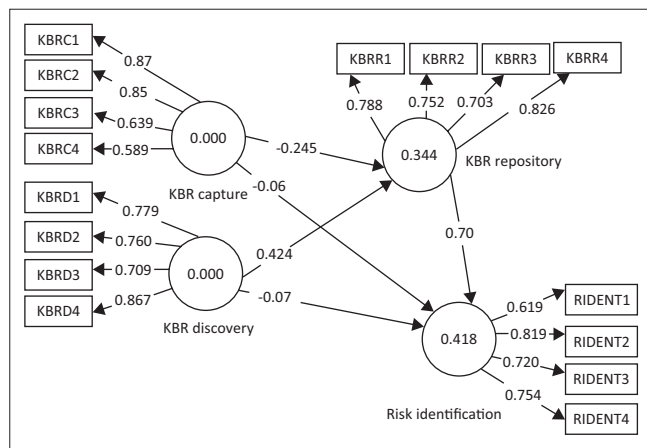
KBRC1
KBRC2
KBRC3
KBRC4
0.87
0.85
0.639
0.589
0.000
KBR capture
-0.245
-0.06
KBRR1
KBRR2
KBRR3
KBRR4
0.788
0.752
0.703
0.826
0.344
KBR repository
0.70
KBRD1
KBRD2
KBRD3
KBRD4
0.779
0.760
0.709
0.867
0.000
KBR discovery
0.424
-0.07
0.418
Risk identification
0.619
0.819
0.720
0.754
RIDENT1
RIDENT2
RIDENT3
RIDENT4